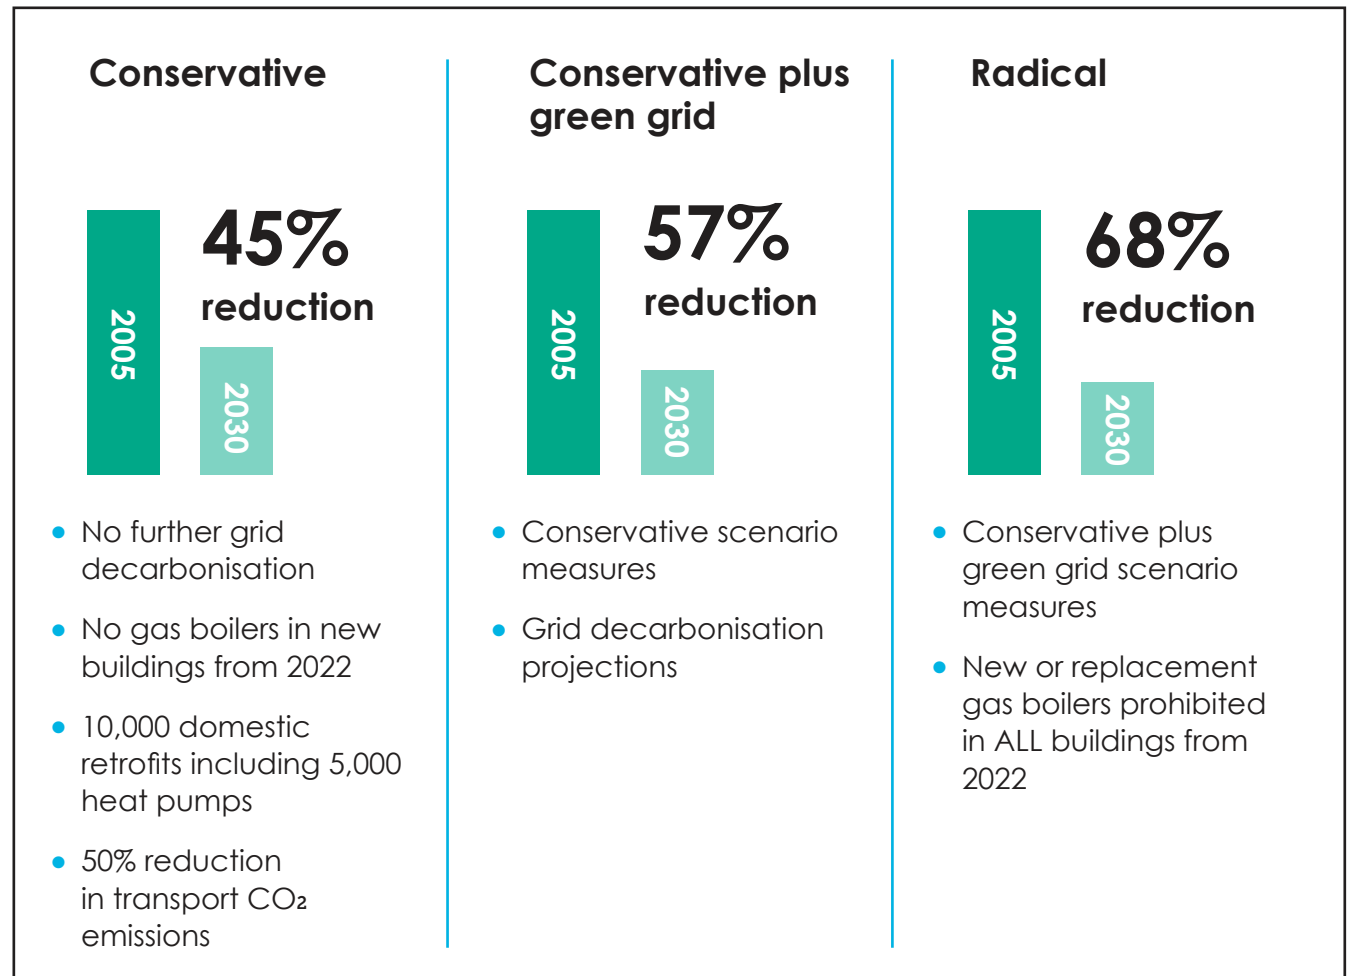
Conservative

2005

45%
reduction

2030

- No further grid decarbonisation
- No gas boilers in new buildings from 2022
- 10,000 domestic retrofits including 5,000 heat pumps
- 50% reduction in transport $CO_2$ emissions

Conservative plus green grid

2005

57%
reduction

2030

- Conservative scenario measures
- Grid decarbonisation projections

Radical

2005

68%
reduction

2030

- Conservative plus green grid scenario measures
- New or replacement gas boilers prohibited in ALL buildings from 2022